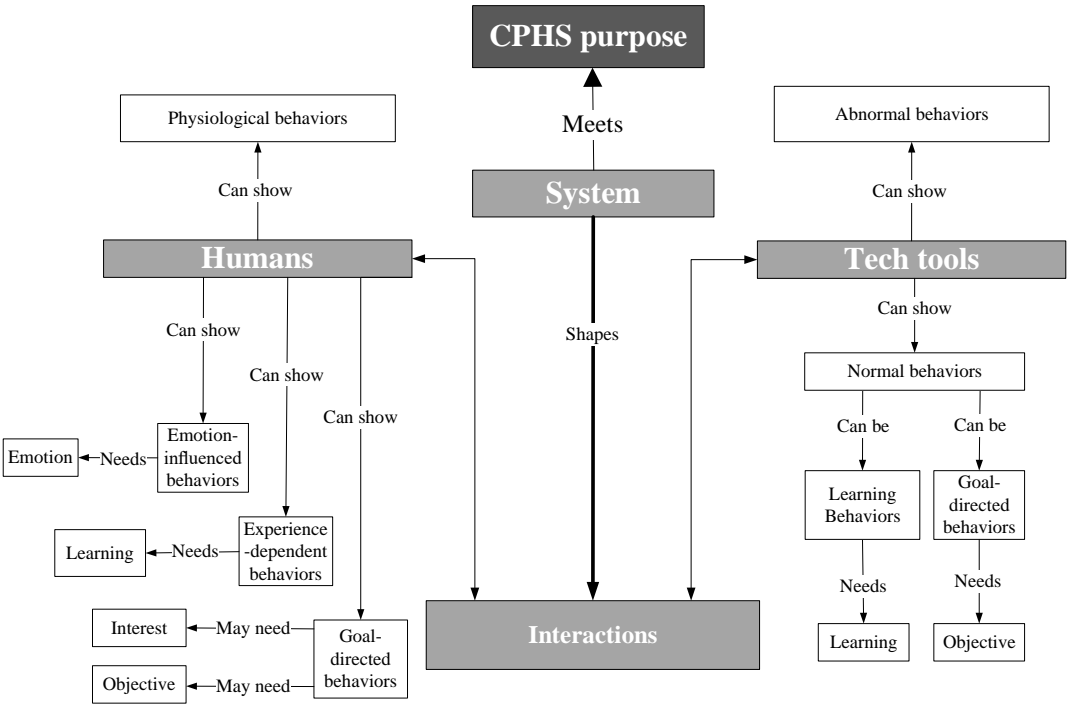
CPHS purpose

Meets

System

Physiological behaviors

Can show

Humans

Can show

Can show

Can show

Emotion

Needs

Emotion-influenced behaviors

Learning

Needs

Experience-dependent behaviors

Interest

May need

Objective

May need

Goal-directed behaviors

Shapes

Interactions

Abnormal behaviors

Can show

Tech tools

Can show

Normal behaviors

Can be

Can be

Learning Behaviors

Goal-directed behaviors

Needs

Needs

Learning

Objective